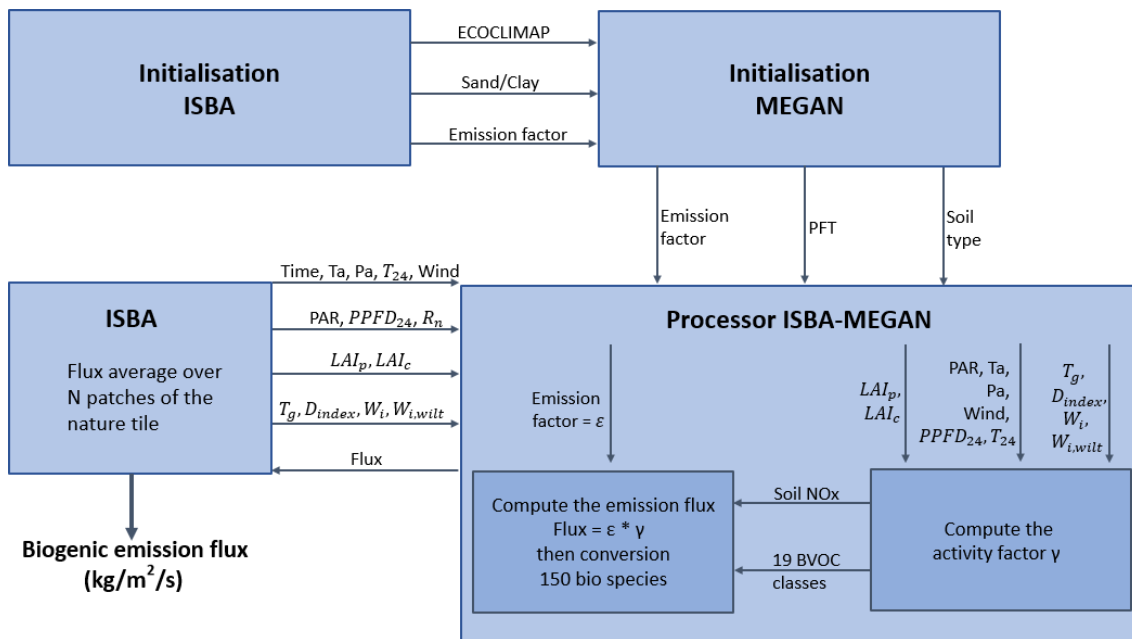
Initialisation ISBA

ECOCLIMAP

Sand/Clay

Emission factor

Initialisation MEGAN

Emission factor

PFT

Soil type

ISBA

Flux average over N patches of the nature tile

Time, Ta, Pa, $T_{24}$, Wind

PAR, $PPFD_{24}$, $R_n$

$LAI_p$, $LAI_c$

$T_g$, $D_{index}$, $W_i$, $W_{i,wilt}$

Flux

Biogenic emission flux (kg/m$^2$/s)

Processor ISBA-MEGAN

Emission factor = $\varepsilon$

$LAI_p$, $LAI_c$

PAR, Ta, Pa, Wind, $PPFD_{24}$, $T_{24}$

$T_g$, $D_{index}$, $W_i$, $W_{i,wilt}$

Compute the emission flux Flux = ε * γ then conversion 150 bio species

Soil NOx

19 BVOC classes

Compute the activity factor γ